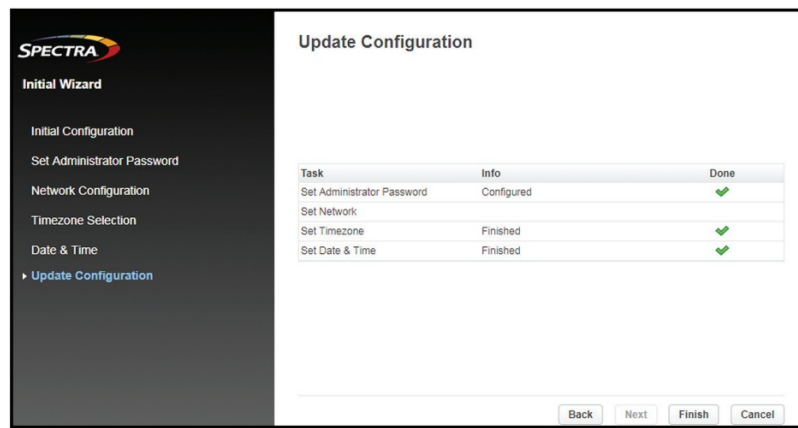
SPECTRA

Initial Wizard

Initial Configuration

Set Administrator Password

Network Configuration

Timezone Selection

Date & Time

Update Configuration

Update Configuration

| Task | Info | Done |
|---|---|---|
| Set Administrator Password | Configured | ✔ |
| Set Network | | |
| Set Timezone | Finished | ✔ |
| Set Date & Time | Finished | ✔ |

Back Next Finish Cancel